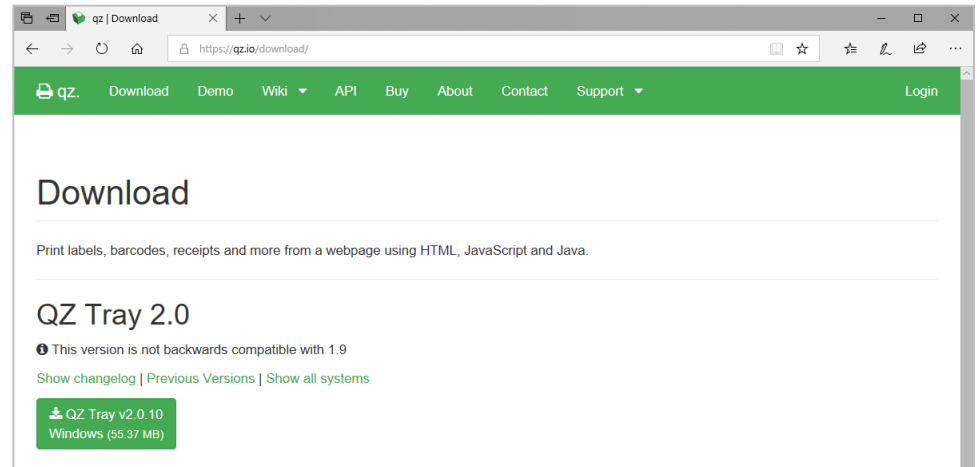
qz | Download

https://qz.io/download/

qz. Download Demo Wiki API Buy About Contact Support Login

Download

Print labels, barcodes, receipts and more from a webpage using HTML, JavaScript and Java.

QZ Tray 2.0

This version is not backwards compatible with 1.9

Show changelog | Previous Versions | Show all systems

QZ Tray v2.0.10 Windows (55.37 MB)